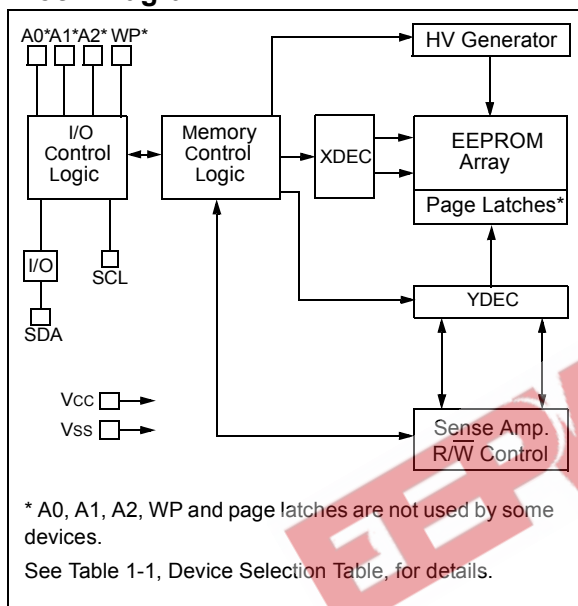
A0*A1*A2* WP*

HV Generator

I/O Control Logic

Memory Control Logic

XDEC

EEPROM Array

Page Latches*

I/O

SCL

SDA

YDEC

Vcc

Vss

Sense Amp.
R/$\overline{W}$ Control

* A0, A1, A2, WP and page latches are not used by some devices.

See Table 1-1, Device Selection Table, for details.